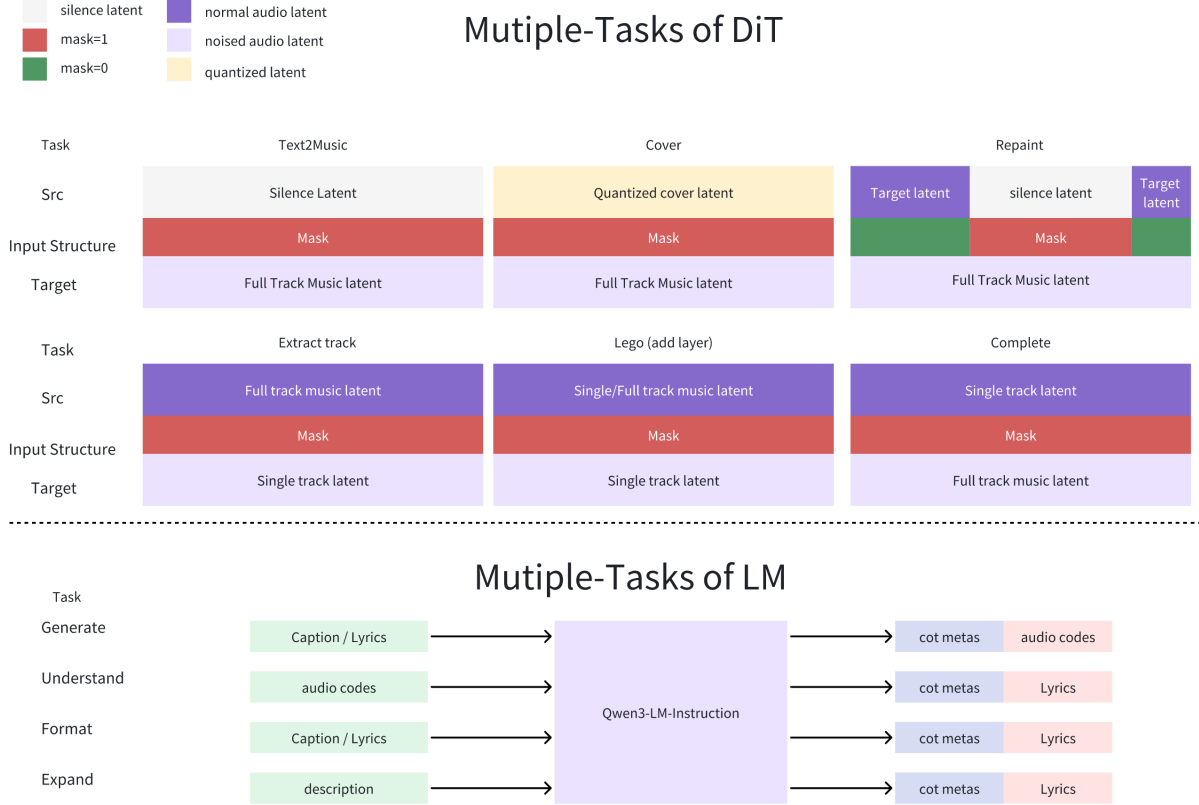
silence latent
mask=1
mask=0
normal audio latent
noised audio latent
quantized latent

Mutiple-Tasks of DiT

Task
Src
Input Structure
Target

Text2Music
Silence Latent
Mask
Full Track Music latent

Cover
Quantized cover latent
Mask
Full Track Music latent

Repaint
Target latent
silence latent
Target latent
Mask
Full Track Music latent

Task
Src
Input Structure
Target

Extract track
Full track music latent
Mask
Single track latent

Lego (add layer)
Single/Full track music latent
Mask
Single track latent

Complete
Single track latent
Mask
Full track music latent

Mutiple-Tasks of LM

Task
Generate
Understand
Format
Expand

Caption / Lyrics
audio codes
Caption / Lyrics
description

Qwen3-LM-Instruction

cot metas
audio codes
cot metas
Lyrics
cot metas
Lyrics
cot metas
Lyrics